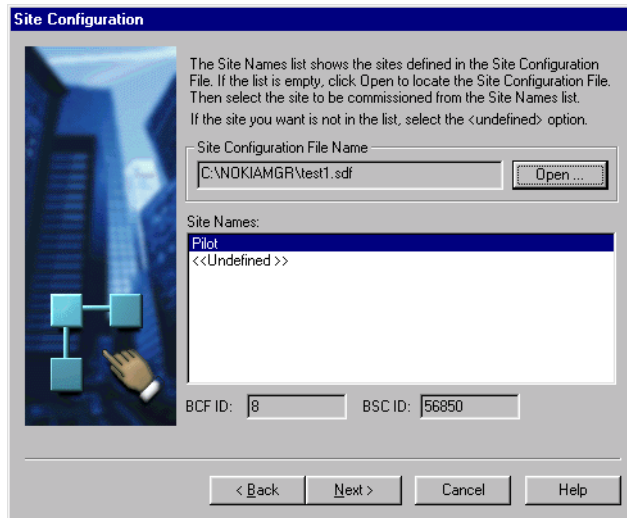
Site Configuration

The Site Names list shows the sites defined in the Site Configuration File. If the list is empty, click Open to locate the Site Configuration File. Then select the site to be commissioned from the Site Names list.

If the site you want is not in the list, select the <undefined> option.

Site Configuration File Name

C:\NOKIAMGR\test1.sdf

Open ...

Site Names:

Pilot

<<Undefined >>

BCF ID: 8

BSC ID: 56850

< Back

Next >

Cancel

Help